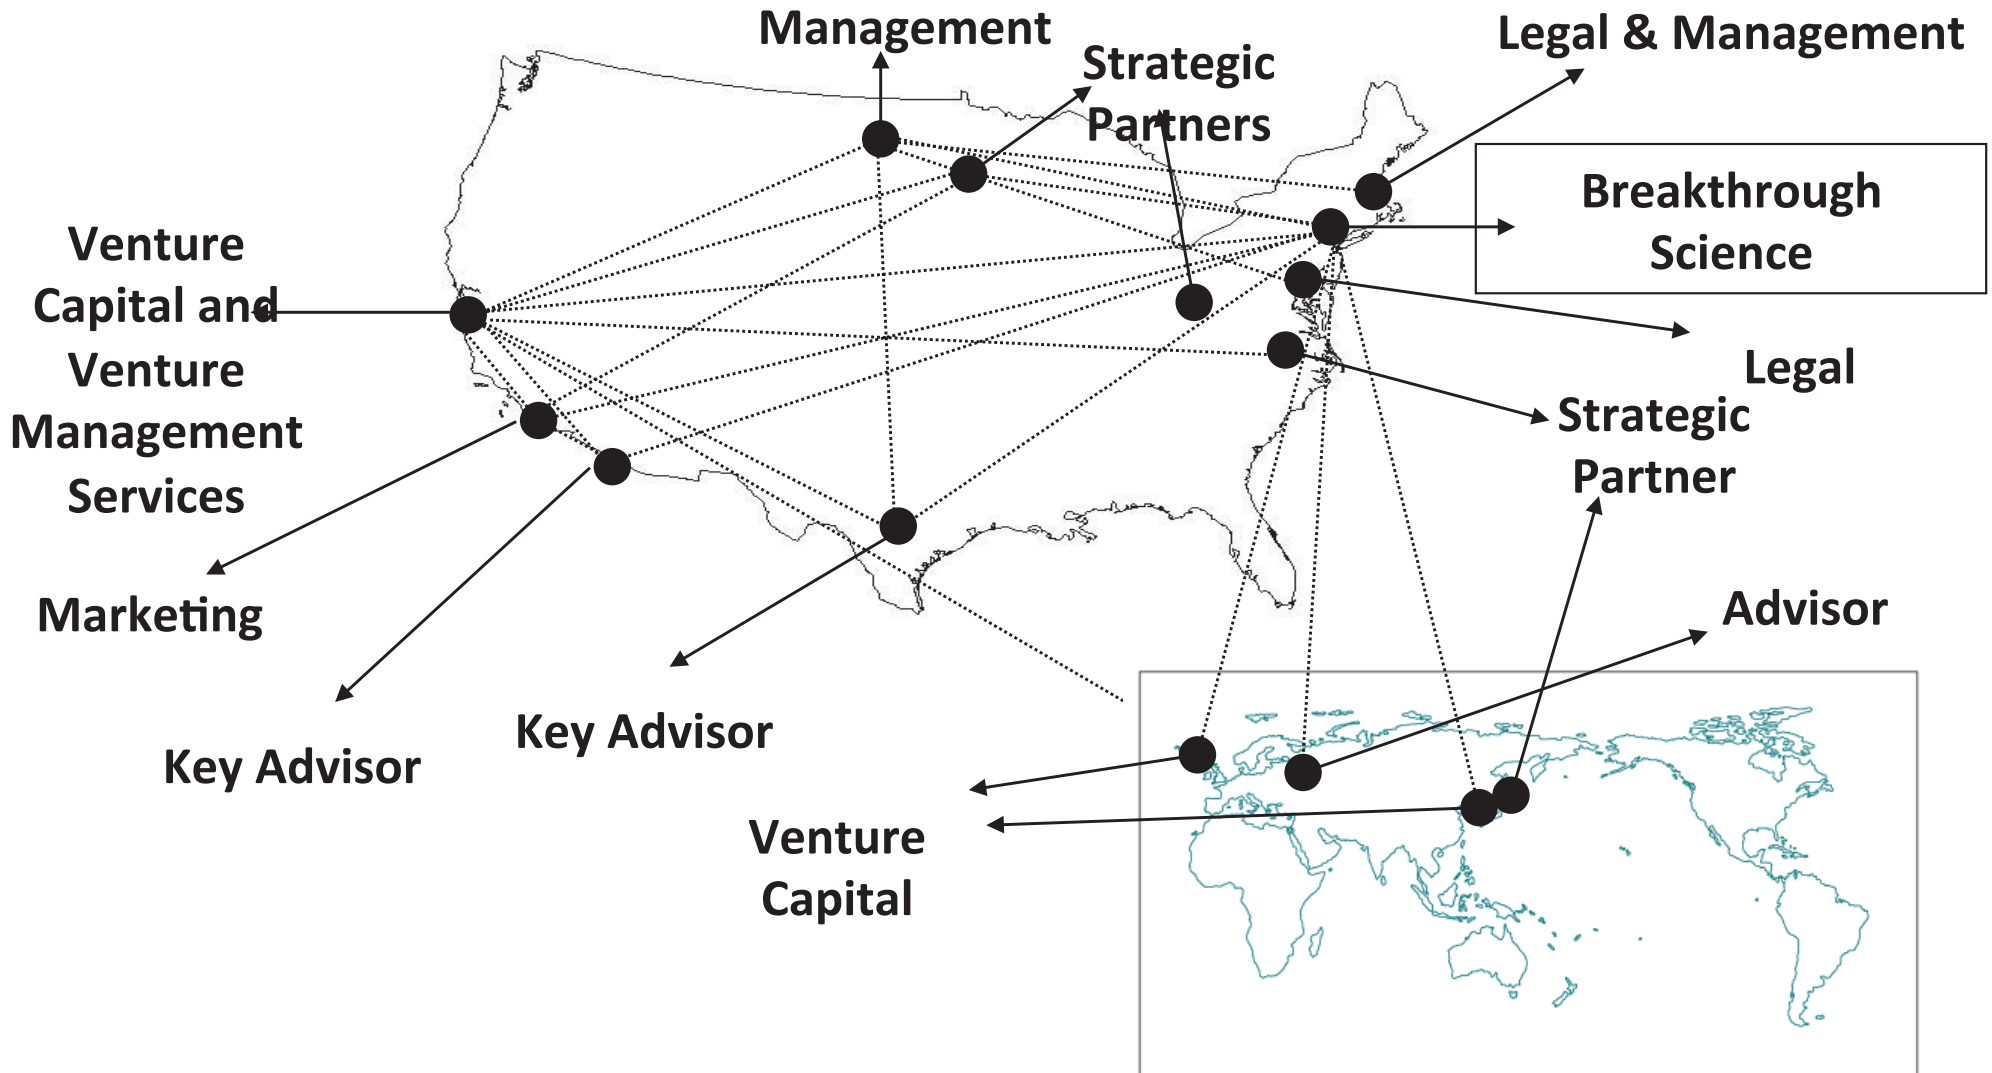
Management

Strategic Partners

Legal & Management

Breakthrough Science

Venture Capital and Venture Management Services

Legal

Strategic Partner

Marketing

Advisor

Key Advisor

Key Advisor

Venture Capital